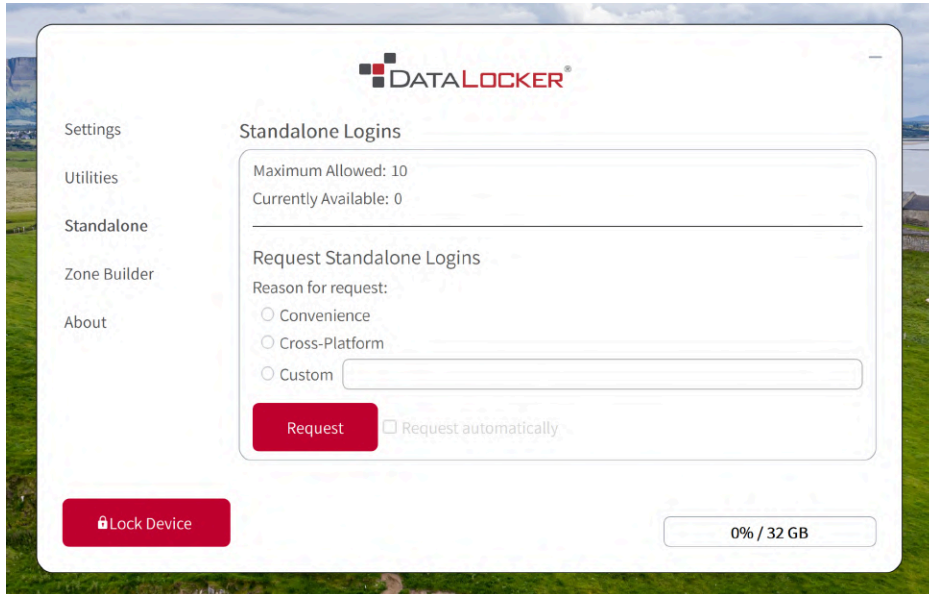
DATALOCKER®

–

Settings
Utilities
Standalone
Zone Builder
About

Standalone Logins

Maximum Allowed: 10
Currently Available: 0

Request Standalone Logins
Reason for request:
Convenience
Cross-Platform
Custom

Request
Request automatically

Lock Device

0% / 32 GB